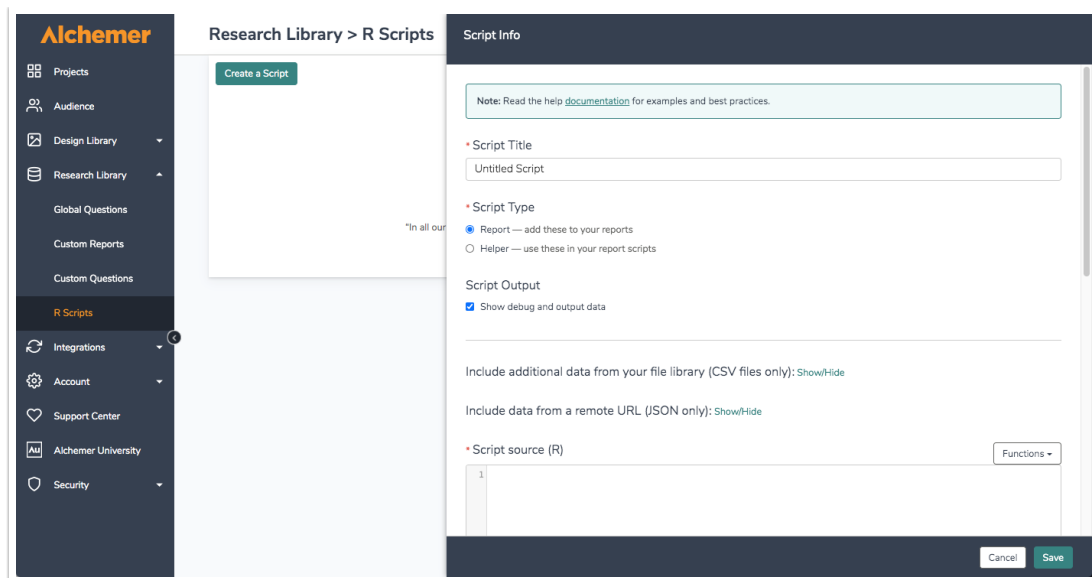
Alchemer

Projects
Audience
Design Library
Research Library
Global Questions
Custom Reports
Custom Questions
R Scripts
Integrations
Account
Support Center
Alchemer University
Security

Research Library > R Scripts

Create a Script

*In all our

Script Info

Note: Read the help documentation for examples and best practices.

* Script Title

Untitled Script

* Script Type

Report — add these to your reports

Helper — use these in your report scripts

Script Output

Show debug and output data

Include additional data from your file library (CSV files only): Show/Hide

Include data from a remote URL (JSON only): Show/Hide

* Script source (R)

Functions

1

Cancel

Save